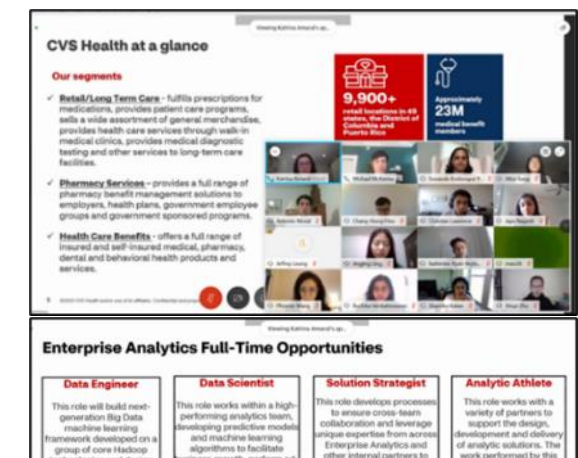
Viewing Katrina Amaral's sc...

CVS Health at a glance

Our segments

✓ Retail/Long Term Care - fulfills prescriptions for medications, provides patient care programs, sells a wide assortment of general merchandise, provides health care services through walk-in medical clinics, provides medical diagnostic testing and other services to long-term care facilities.

✓ Pharmacy Services - provides a full range of pharmacy benefit management solutions to employers, health plans, government employee groups and government sponsored programs.

✓ Health Care Benefits - offers a full range of insured and self-insured medical, pharmacy, dental and behavioral health products and services.

9,900+
retail locations in 49 states, the District of Columbia and Puerto Rico

Approximately
23M
medical benefit members

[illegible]

Viewing Katrina Amaral's sc...

Enterprise Analytics Full-Time Opportunities

Data Engineer
This role will build next-generation Big Data machine learning framework developed on a group of core Hadoop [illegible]

Data Scientist
This role works within a high-performing analytics team, developing predictive models and machine learning algorithms to facilitate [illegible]

Solution Strategist
This role develops processes to ensure cross-team collaboration and leverage unique expertise from across Enterprise Analytics and other internal partners to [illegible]

Analytic Athlete
This role works with a variety of partners to support the design, development and delivery of analytic solutions. The work performed by this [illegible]